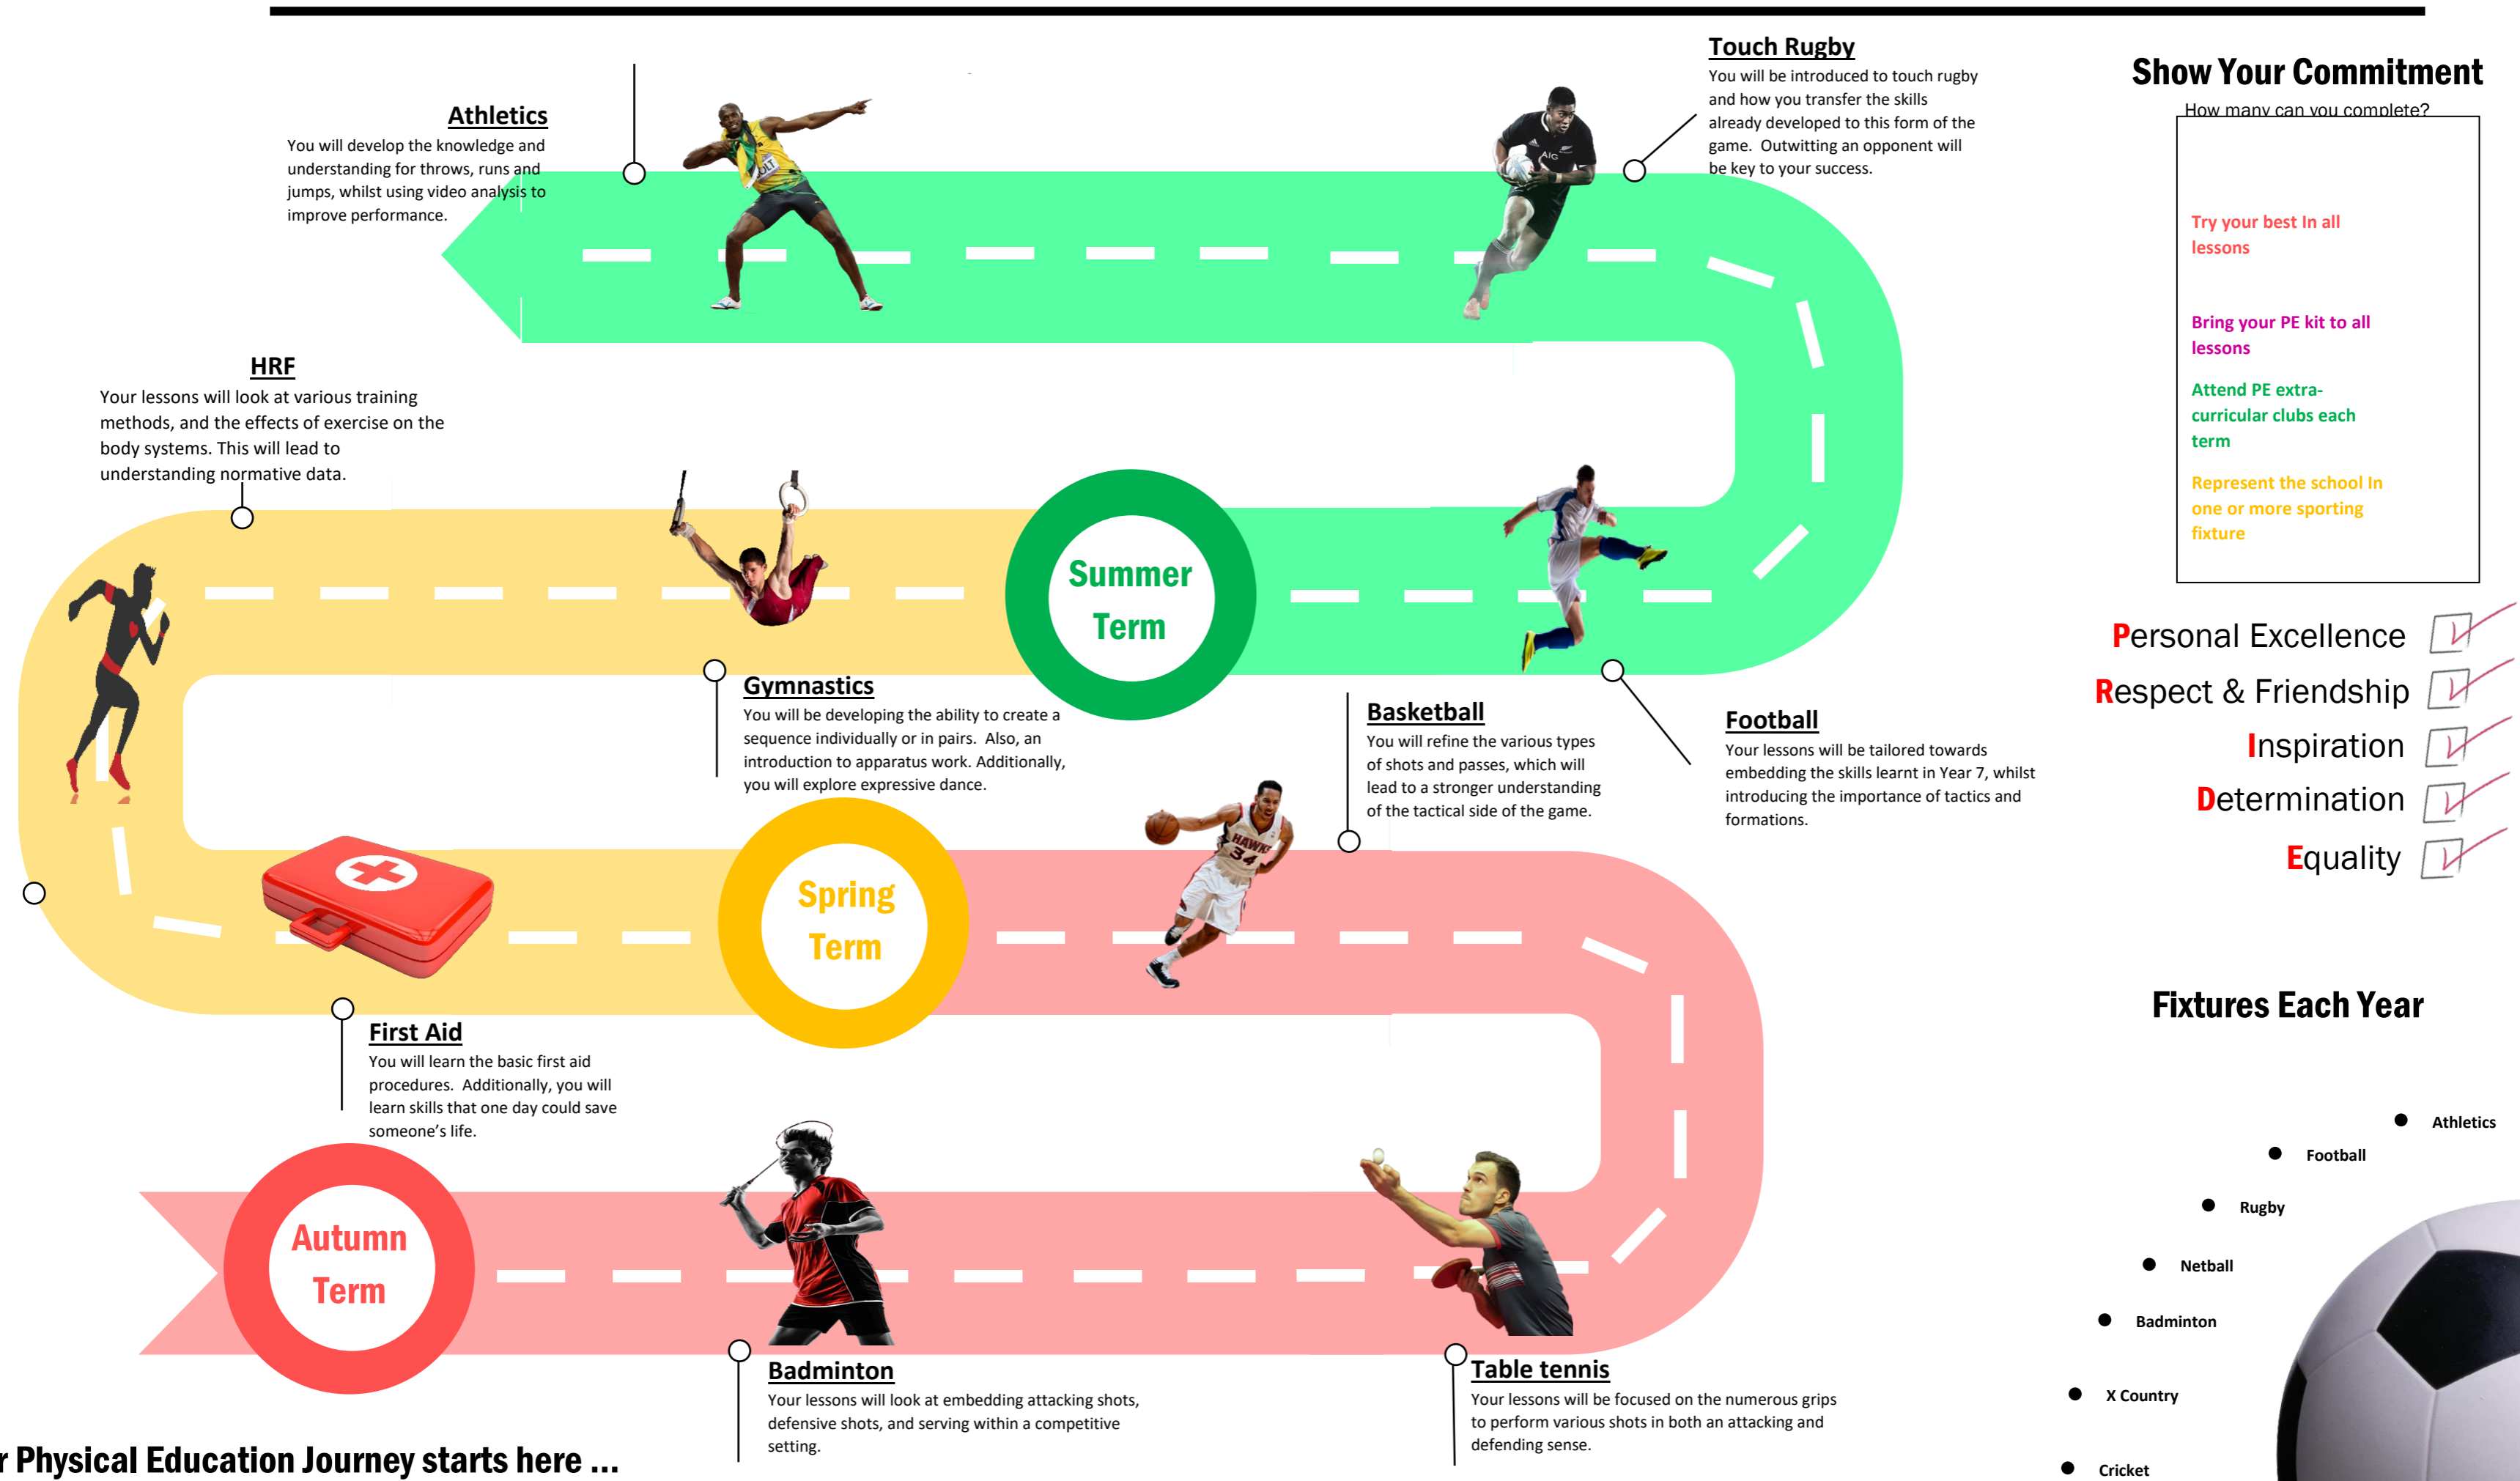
Touch Rugby
You will be introduced to touch rugby and how you transfer the skills already developed to this form of the game. Outwitting an opponent will be key to your success.

Show Your Commitment
How many can you complete?

Try your best In all lessons

Bring your PE kit to all lessons

Attend PE extra-curricular clubs each term

Represent the school In one or more sporting fixture

Athletics
You will develop the knowledge and understanding for throws, runs and jumps, whilst using video analysis to improve performance.

HRF
Your lessons will look at various training methods, and the effects of exercise on the body systems. This will lead to understanding normative data.

Summer Term

Gymnastics
You will be developing the ability to create a sequence individually or in pairs. Also, an introduction to apparatus work. Additionally, you will explore expressive dance.

Basketball
You will refine the various types of shots and passes, which will lead to a stronger understanding of the tactical side of the game.

Football
Your lessons will be tailored towards embedding the skills learnt in Year 7, whilst introducing the importance of tactics and formations.

Personal Excellence
Respect & Friendship
Inspiration
Determination
Equality

Spring Term

First Aid
You will learn the basic first aid procedures. Additionally, you will learn skills that one day could save someone's life.

Fixtures Each Year

Athletics
Football
Rugby
Netball
Badminton
X Country
Cricket

Autumn Term

Badminton
Your lessons will look at embedding attacking shots, defensive shots, and serving within a competitive setting.

Table tennis
Your lessons will be focused on the numerous grips to perform various shots in both an attacking and defending sense.

r Physical Education Journey starts here ...